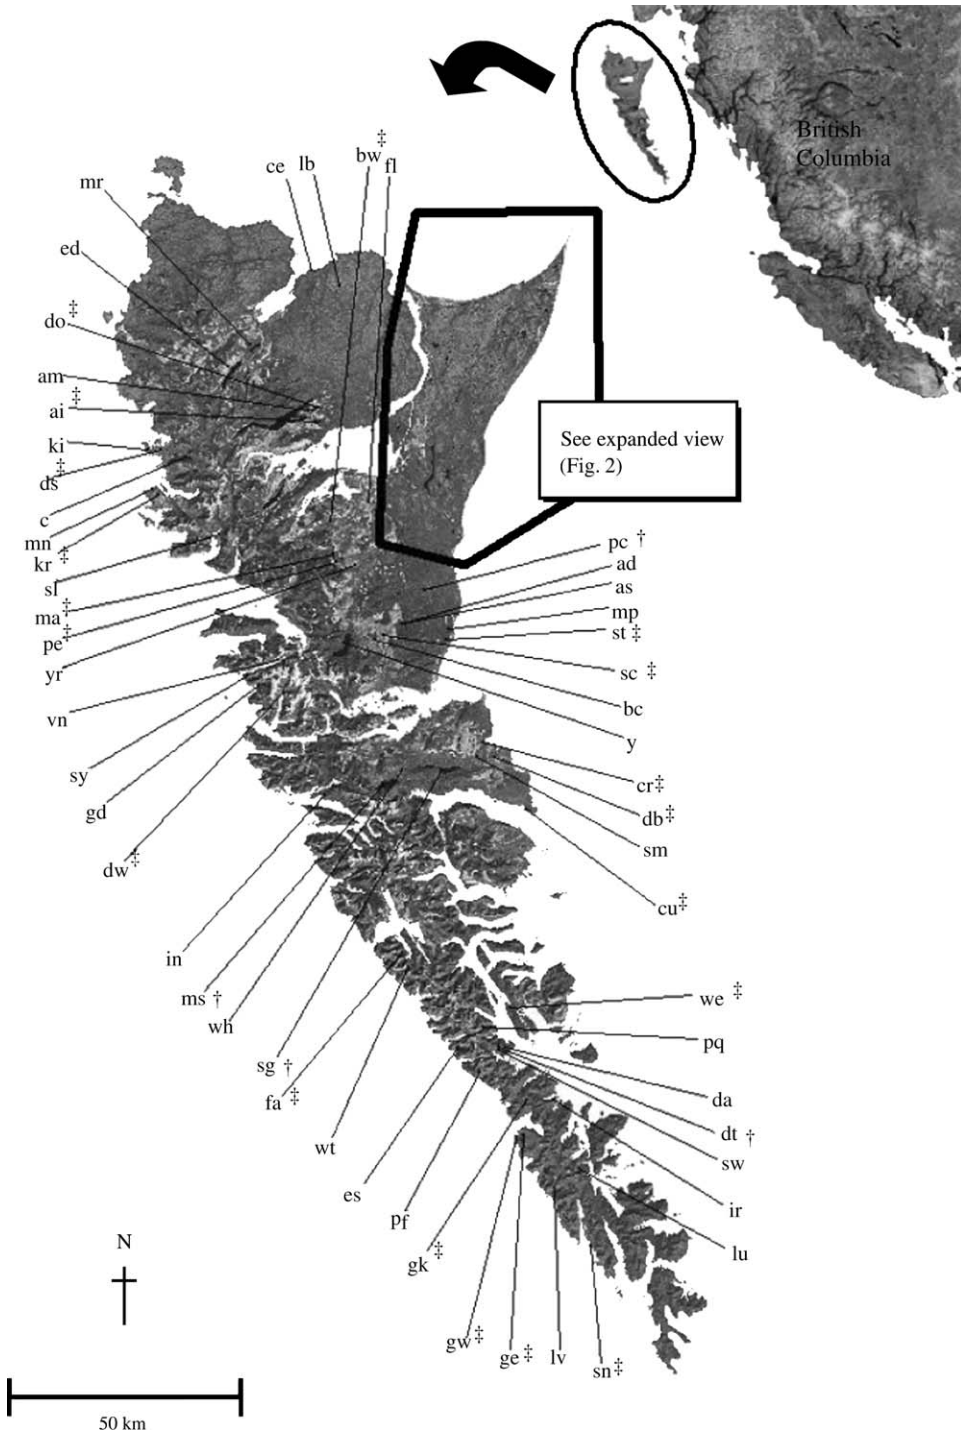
British Columbia

See expanded view (Fig. 2)

ce
lb
bw‡
fl
mr
ed
do‡
am
ai‡
ki
ds‡
c
mn
kr‡
sl
ma‡
pe‡
yr
vn
sy
gd
dw‡
in
ms †
wh
sg †
fa ‡
wt
es
pf
gk‡
gw‡
ge‡
lv
sn‡
pc †
ad
as
mp
st ‡
sc ‡
bc
y
cr‡
db‡
sm
cu‡
we ‡
pq
da
dt †
sw
ir
lu

N

50 km